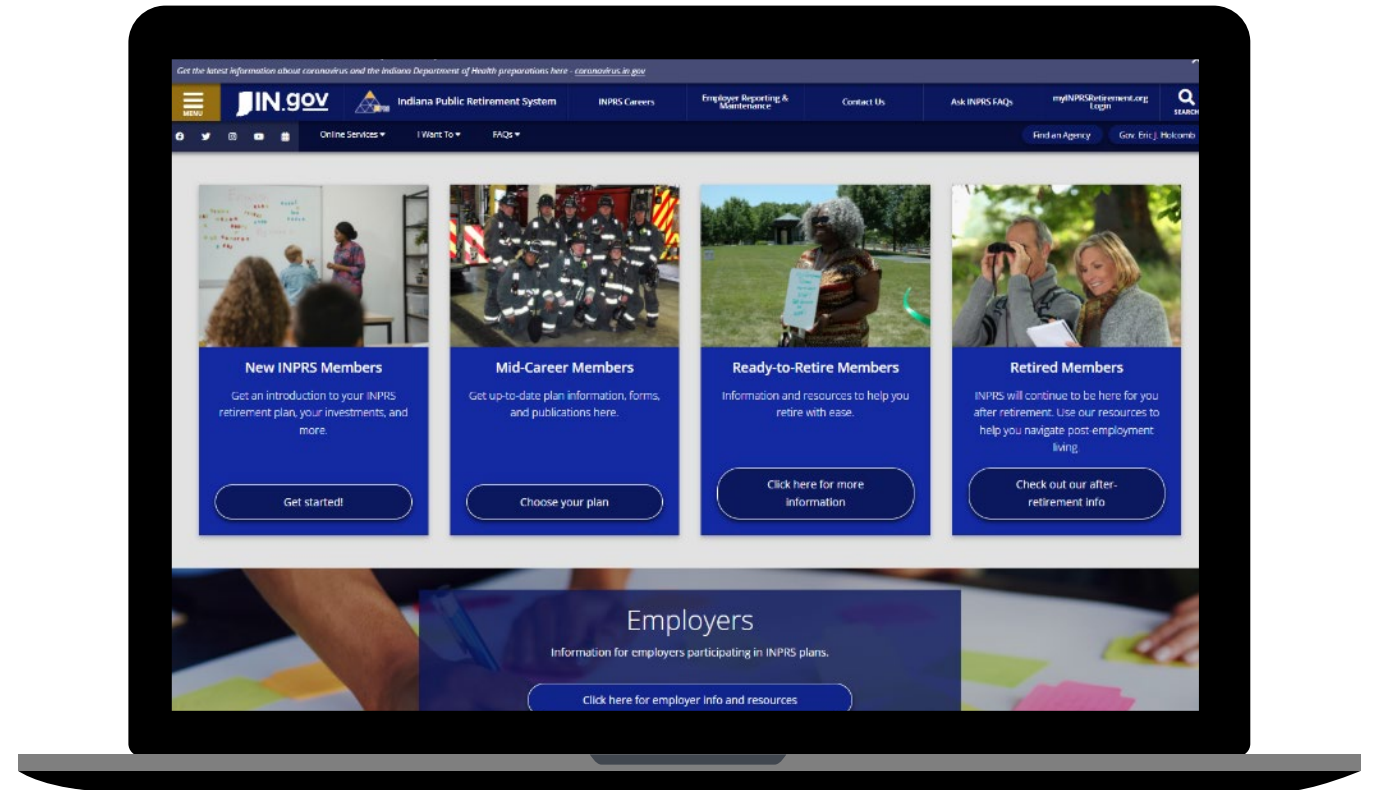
Get the latest information about coronavirus and the Indiana Department of Health preparations here - coronavirus.in.gov

MENU
IN.gov
Indiana Public Retirement System
INPRS Careers
Employer Reporting & Maintenance
Contact Us
Ask INPRS FAQs
myINPRSRetirement.org Login
SEARCH

Online Services ▾
I Want To ▾
FAQs ▾
Find an Agency
Gov. Eric J. Holcomb

New INPRS Members
Get an introduction to your INPRS retirement plan, your investments, and more.
Get started!

Mid-Career Members
Get up-to-date plan information, forms, and publications here.
Choose your plan

Ready-to-Retire Members
Information and resources to help you retire with ease.
Click here for more information

Retired Members
INPRS will continue to be here for you after retirement. Use our resources to help you navigate post-employment living.
Check out our after-retirement info

Employers
Information for employers participating in INPRS plans.
Click here for employer info and resources